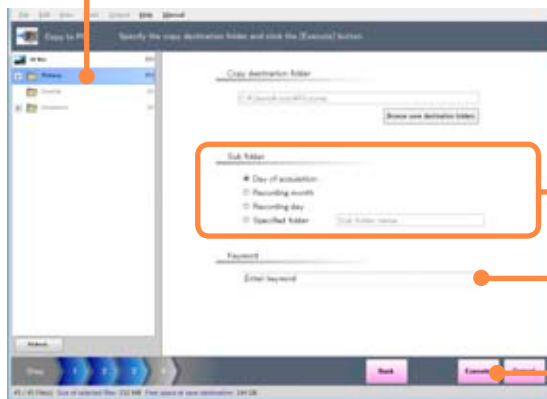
File Edit View Tool Output Help Manual

Copy to PC Specify the copy destination folder and click the [Execute] button.

All files

Pictures

Copy destination folder

Browse save destination folder

Sub folder

Day of acquisition

Recording month

Recording day

Specified folder

Sub folder name

Keyword

Enter keyword

Refresh

Step 1 2 3 4

Back

Execute

Cancel

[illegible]